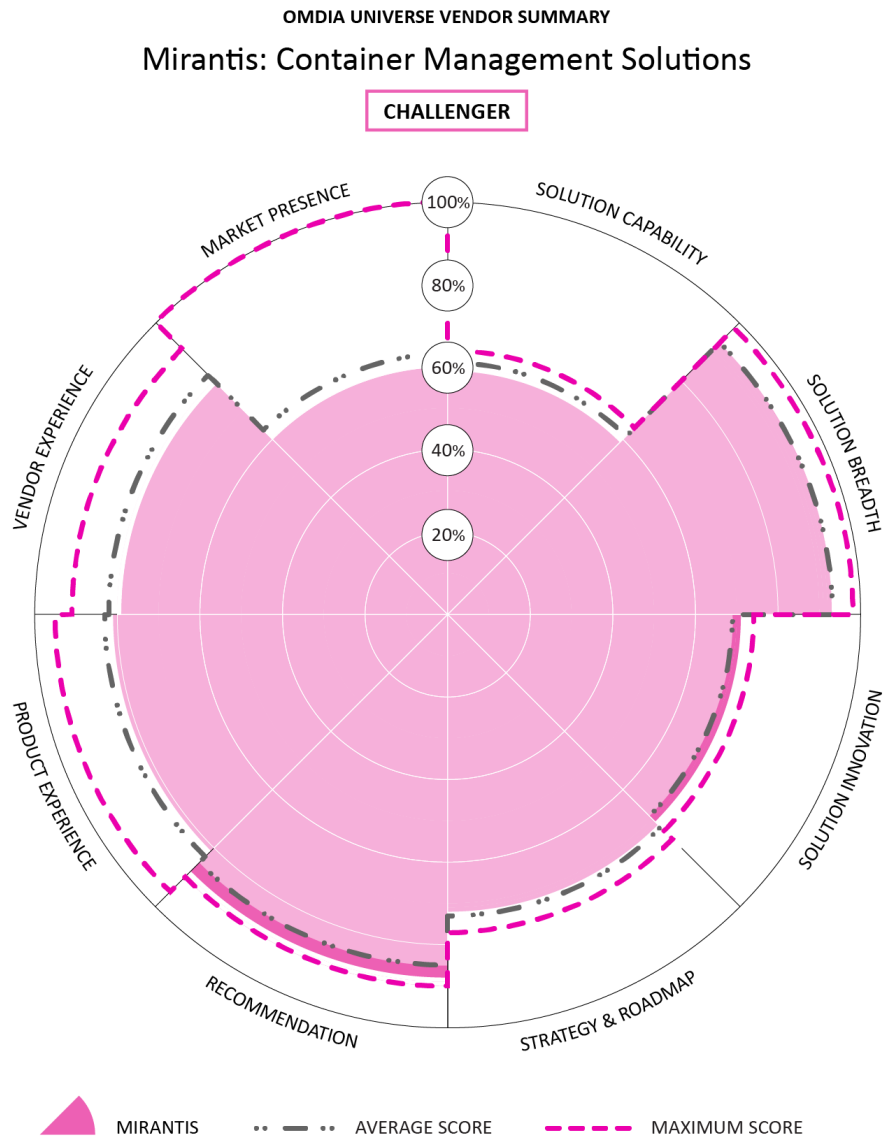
OMDIA UNIVERSE VENDOR SUMMARY

Mirantis: Container Management Solutions

CHALLENGER

100%

80%

60%

40%

20%

SOLUTION CAPABILITY

SOLUTION BREADTH

SOLUTION INNOVATION

STRATEGY & ROADMAP

RECOMMENDATION

PRODUCT EXPERIENCE

VENDOR EXPERIENCE

MARKET PRESENCE

MIRANTIS

AVERAGE SCORE

MAXIMUM SCORE